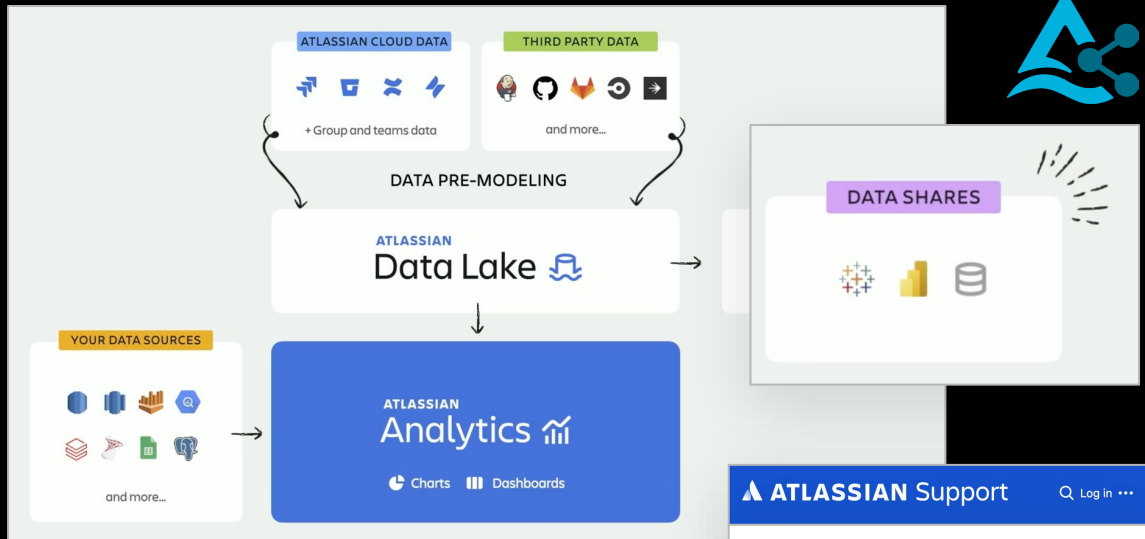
ATLASSIAN CLOUD DATA

+ Group and teams data

THIRD PARTY DATA

and more...

DATA PRE-MODELING

ATLASSIAN
Data Lake

DATA SHARES

YOUR DATA SOURCES

and more...

ATLASSIAN
Analytics

Charts Dashboards

ATLASSIAN Support

Log in ···